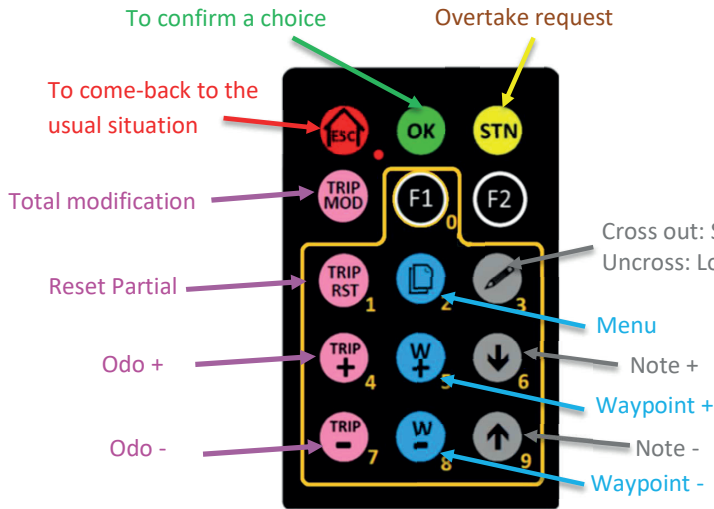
To confirm a choice

Overtake request

To come-back to the usual situation

ESC

OK

STN

Total modification

TRIP MOD

F1

0

F2

Cross out: S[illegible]
Uncross: Lo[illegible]

Reset Partial

TRIP RST

1

2

3

Menu

Odo +

TRIP +

4

W +

5

6

Note +

Waypoint +

Odo -

TRIP -

7

W -

8

9

Note -

Waypoint -